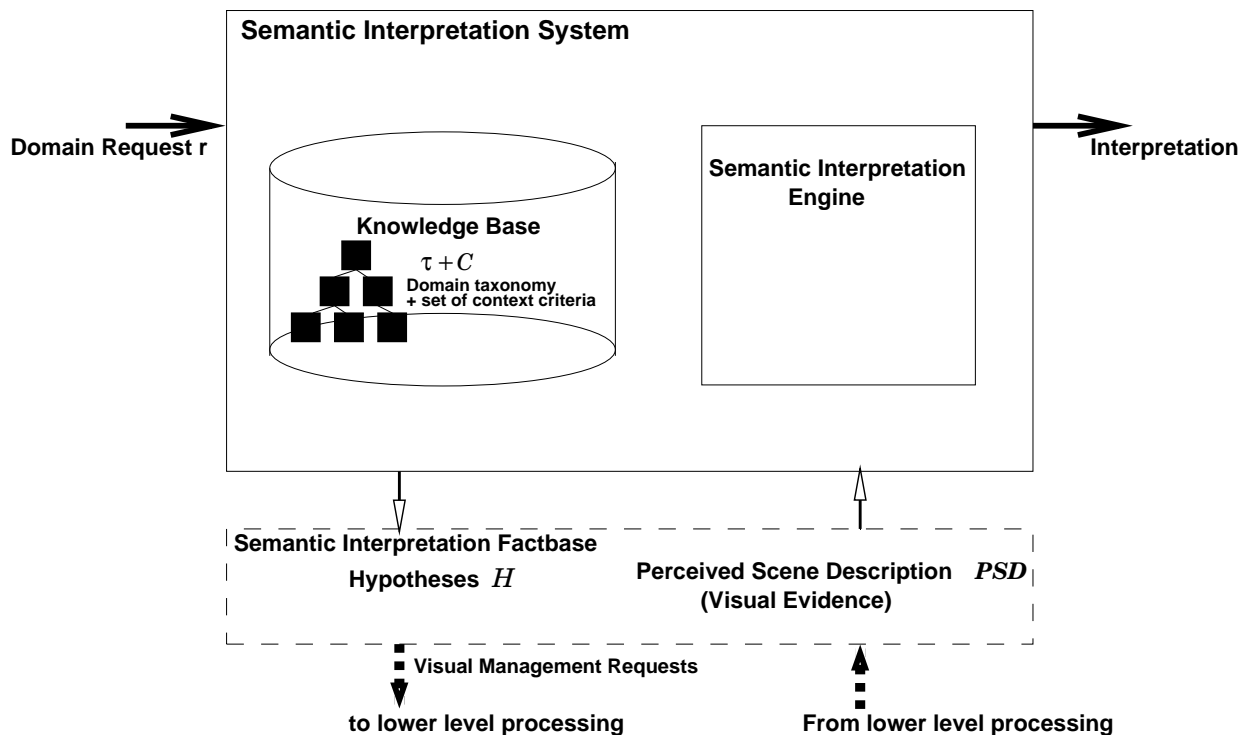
Semantic Interpretation System

Domain Request r

Interpretation

Knowledge Base

$\tau + C$

Domain taxonomy + set of context criteria

Semantic Interpretation Engine

Semantic Interpretation Factbase

Hypotheses $H$

Perceived Scene Description $PSD$ (Visual Evidence)

Visual Management Requests

to lower level processing

From lower level processing